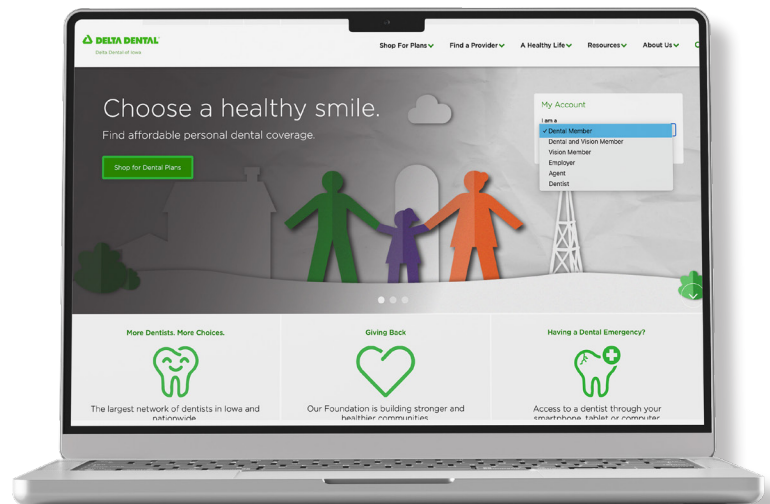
DELTA DENTAL
Delta Dental of Iowa

Shop For Plans
Find a Provider
A Healthy Life
Resources
About Us

Choose a healthy smile.

Find affordable personal dental coverage.

Shop for Dental Plans

My Account

I am a

✓ Dental Member
Dental and Vision Member
Vision Member
Employer
Agent
Dentist

More Dentists. More Choices.

The largest network of dentists in Iowa and nationwide

Giving Back

Our Foundation is building stronger and healthier communities

Having a Dental Emergency?

Access to a dentist through your smartphone, tablet or computer